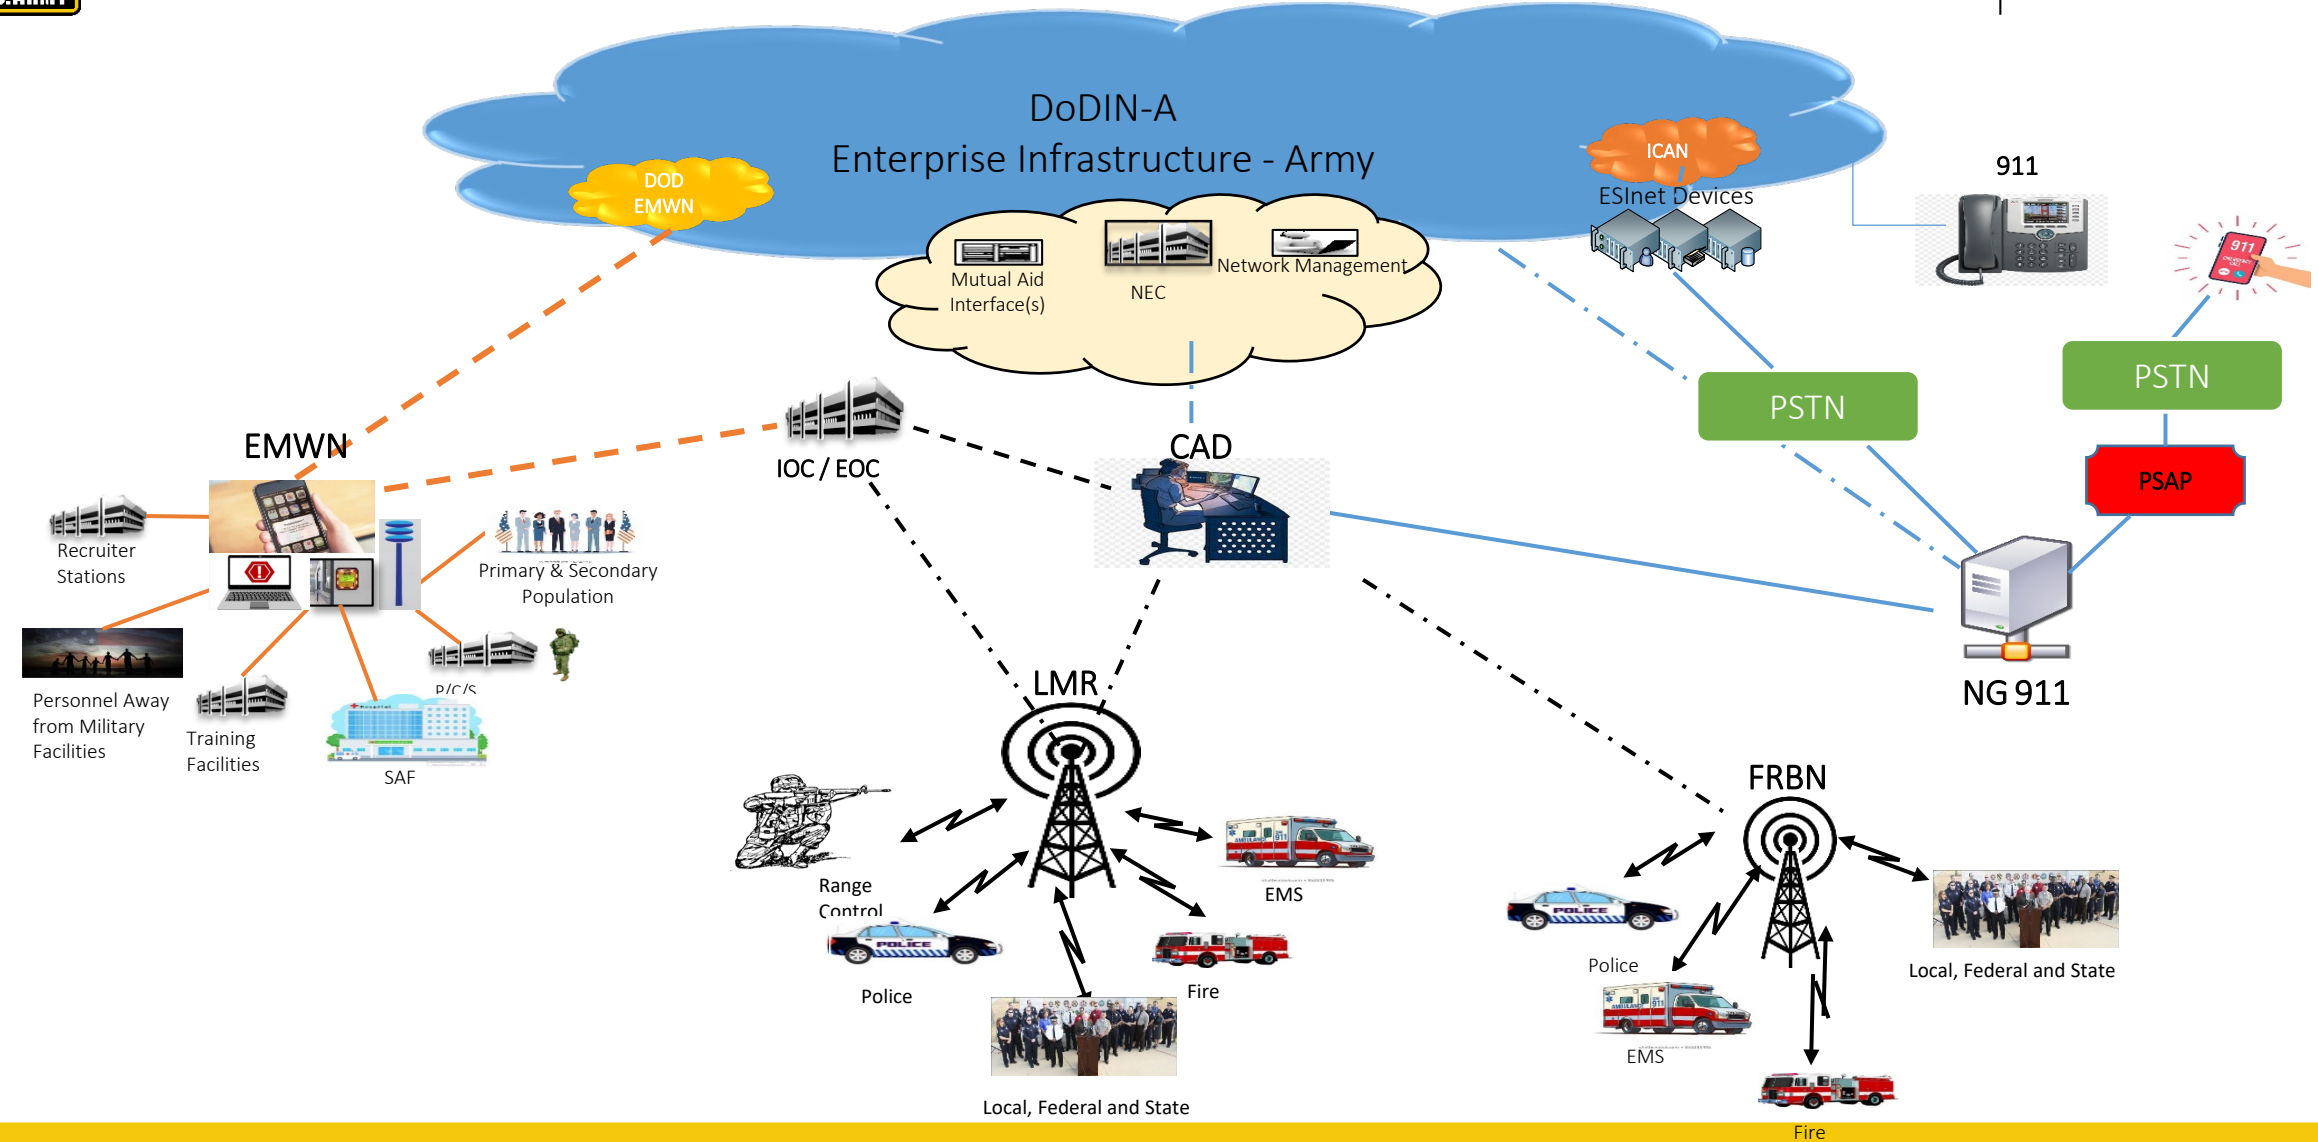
DoDIN-A
Enterprise Infrastructure - Army

DOD EMWN

ICAN

ESInet Devices

911

Mutual Aid Interface(s)

NEC

Network Management

PSTN

PSTN

PSAP

EMWN

IOC / EOC

CAD

Recruiter Stations

Primary & Secondary Population

NG 911

Personnel Away from Military Facilities

Training Facilities

P/C/S

SAF

LMR

FRBN

Range Control

EMS

Police

Fire

Local, Federal and State

Police

Local, Federal and State

EMS

Fire